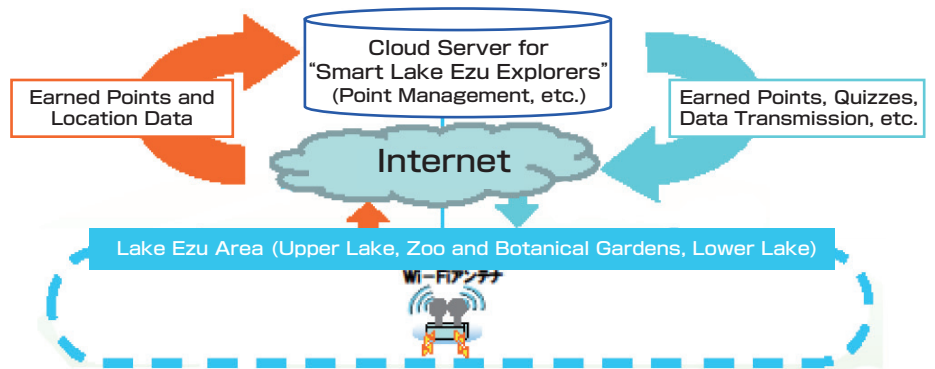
Cloud Server for "Smart Lake Ezu Explorers" (Point Management, etc.)

Earned Points and Location Data

Earned Points, Quizzes, Data Transmission, etc.

Internet

Lake Ezu Area (Upper Lake, Zoo and Botanical Gardens, Lower Lake)

Wi-Fiアンテナ